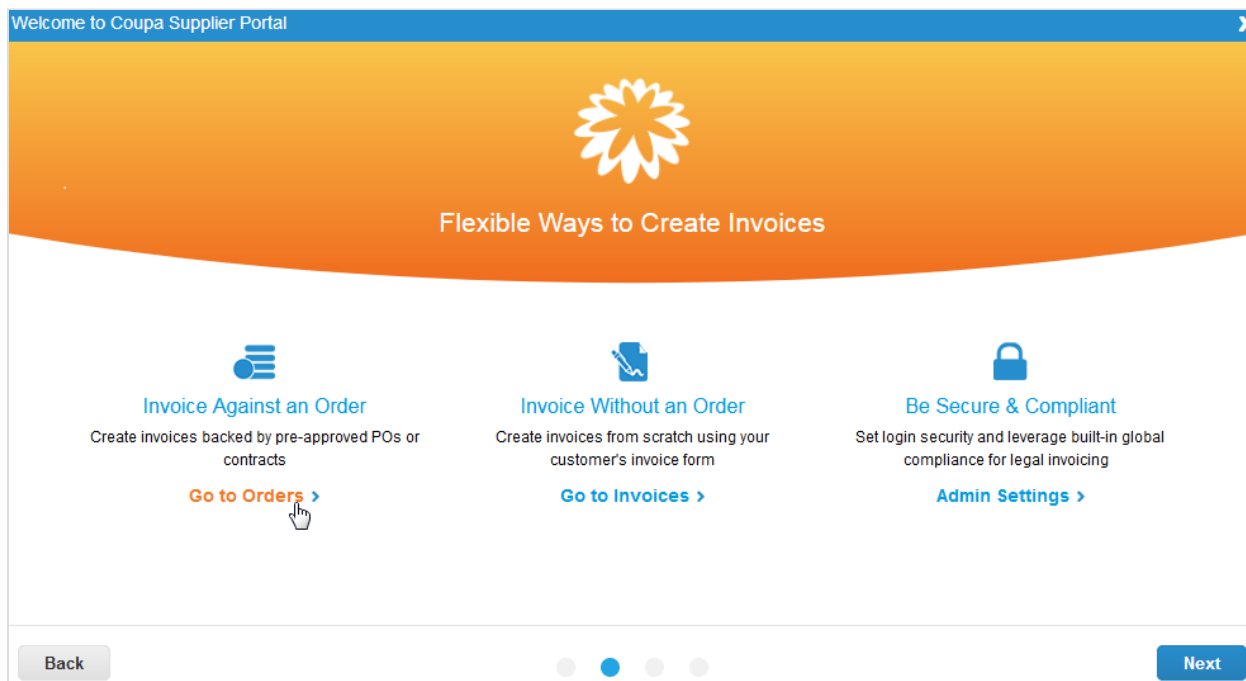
Welcome to Coupa Supplier Portal

Flexible Ways to Create Invoices

Invoice Against an Order
Create invoices backed by pre-approved POs or contracts
Go to Orders >

Invoice Without an Order
Create invoices from scratch using your customer's invoice form
Go to Invoices >

Be Secure & Compliant
Set login security and leverage built-in global compliance for legal invoicing
Admin Settings >

Back
Next